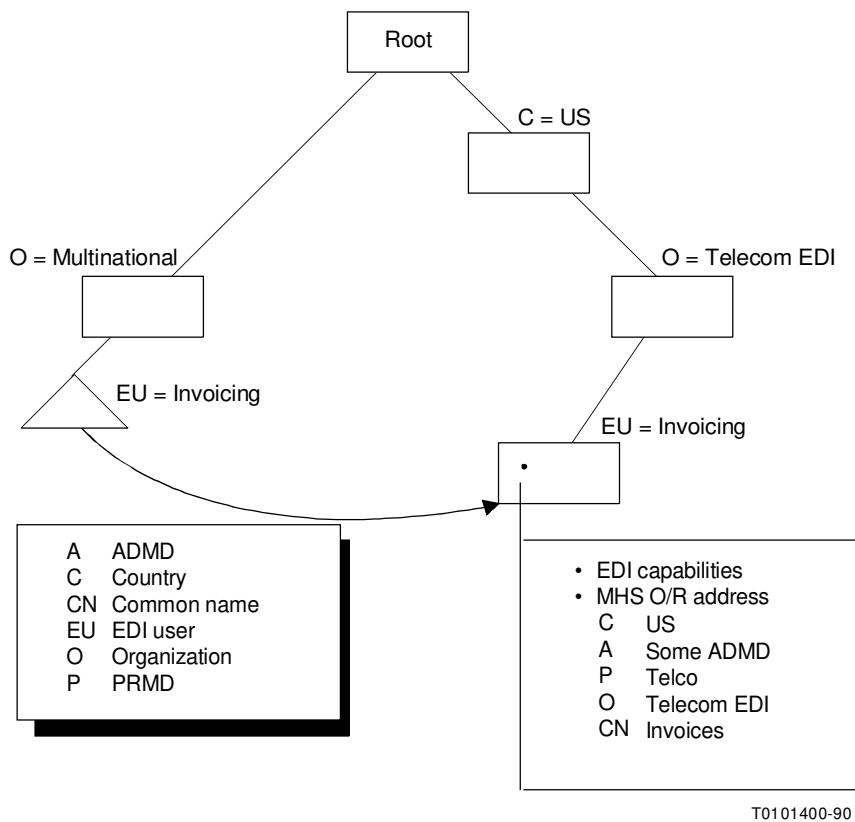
Root

C = US

O = Multinational

O = Telecom EDI

EU = Invoicing

EU = Invoicing

A ADMD
C Country
CN Common name
EU EDI user
O Organization
P PRMD

• EDI capabilities
• MHS O/R address
C US
A Some ADMD
P Telco
O Telecom EDI
CN Invoices

T0101400-90